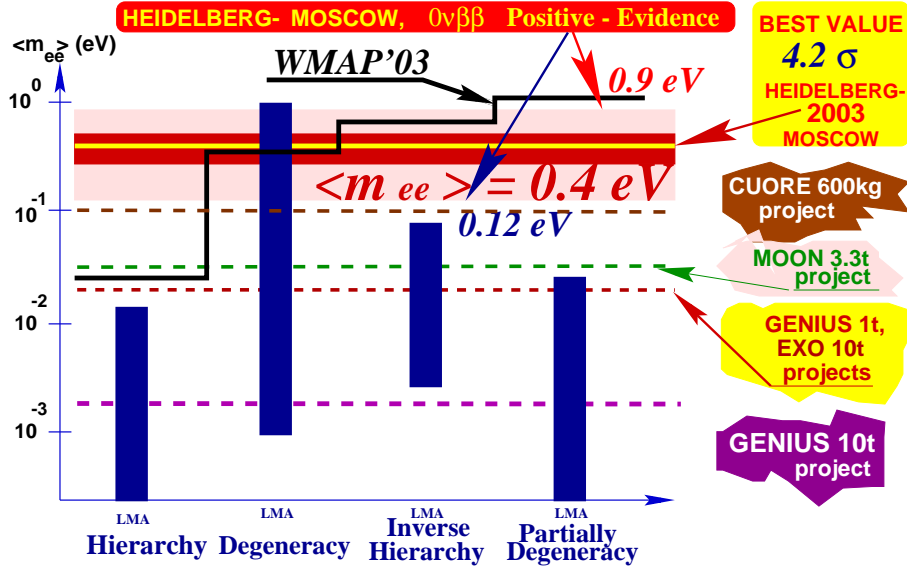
HEIDELBERG- MOSCOW, $0\nu\beta\beta$ Positive - Evidence

BEST VALUE
$4.2\ \sigma$
HEIDELBERG-
2003
MOSCOW

$<m_{ee}>$ (eV)

WMAP'03

0.9 eV

$10^{0}$

$<m_{ee}> = 0.4$ eV

$10^{-1}$

0.12 eV

CUORE 600kg project

MOON 3.3t project

$10^{-2}$

GENIUS 1t, EXO 10t projects

$10^{-3}$

GENIUS 10t project

LMA
Hierarchy

LMA
Degeneracy

LMA
Inverse Hierarchy

LMA
Partially Degeneracy